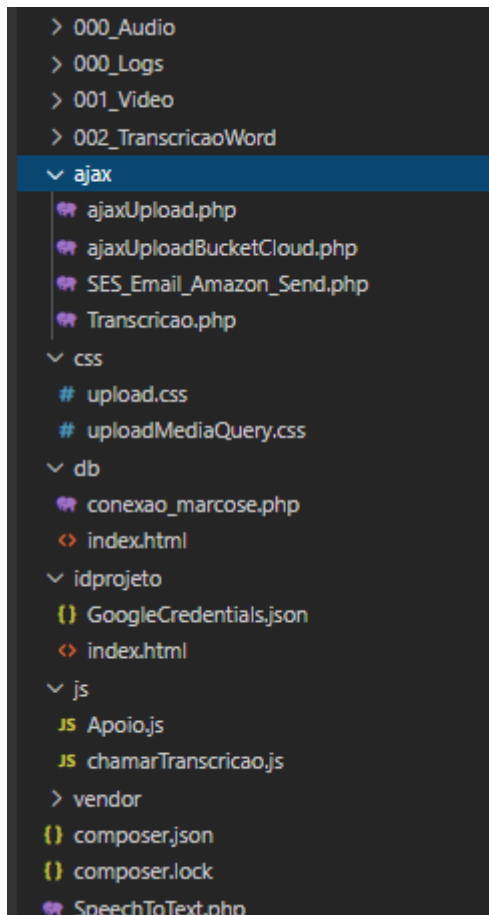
> 000_Audio
> 000_Logs
> 001_Video
> 002_TranscricaoWord
∨ ajax
ajaxUpload.php
ajaxUploadBucketCloud.php
SES_Email_Amazon_Send.php
Transcricao.php
∨ css
# upload.css
# uploadMediaQuery.css
∨ db
conexao_marcose.php
<> index.html
∨ idprojeto
{} GoogleCredentials.json
<> index.html
∨ js
JS Apoio.js
JS chamarTranscricao.js
> vendor
{} composer.json
{} composer.lock
SpeechToText.php